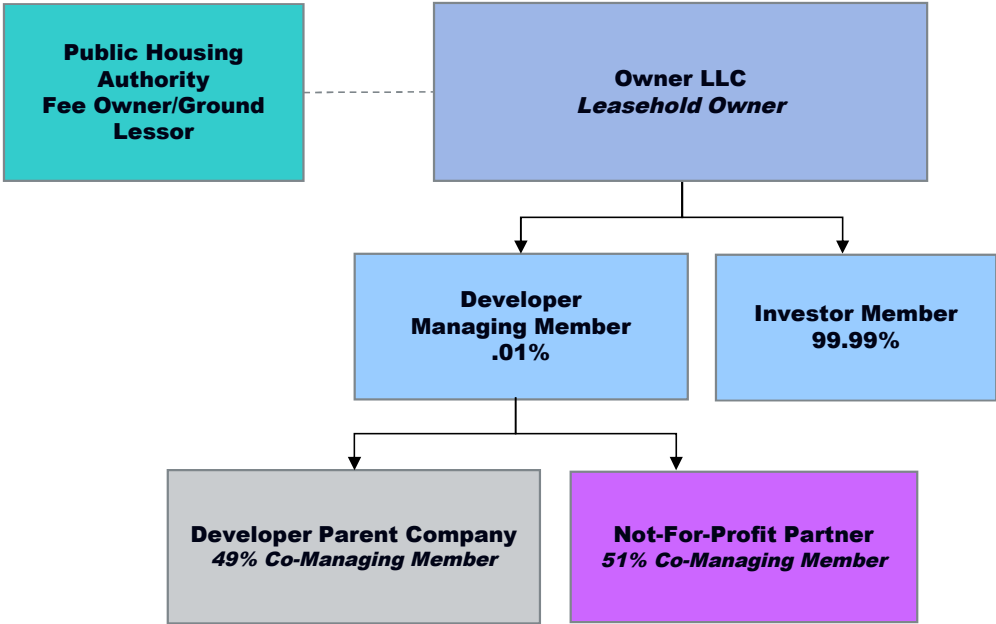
Public Housing Authority
Fee Owner/Ground Lessor

Owner LLC
Leasehold Owner

Developer
Managing Member
.01%

Investor Member
99.99%

Developer Parent Company
49% Co-Managing Member

Not-For-Profit Partner
51% Co-Managing Member